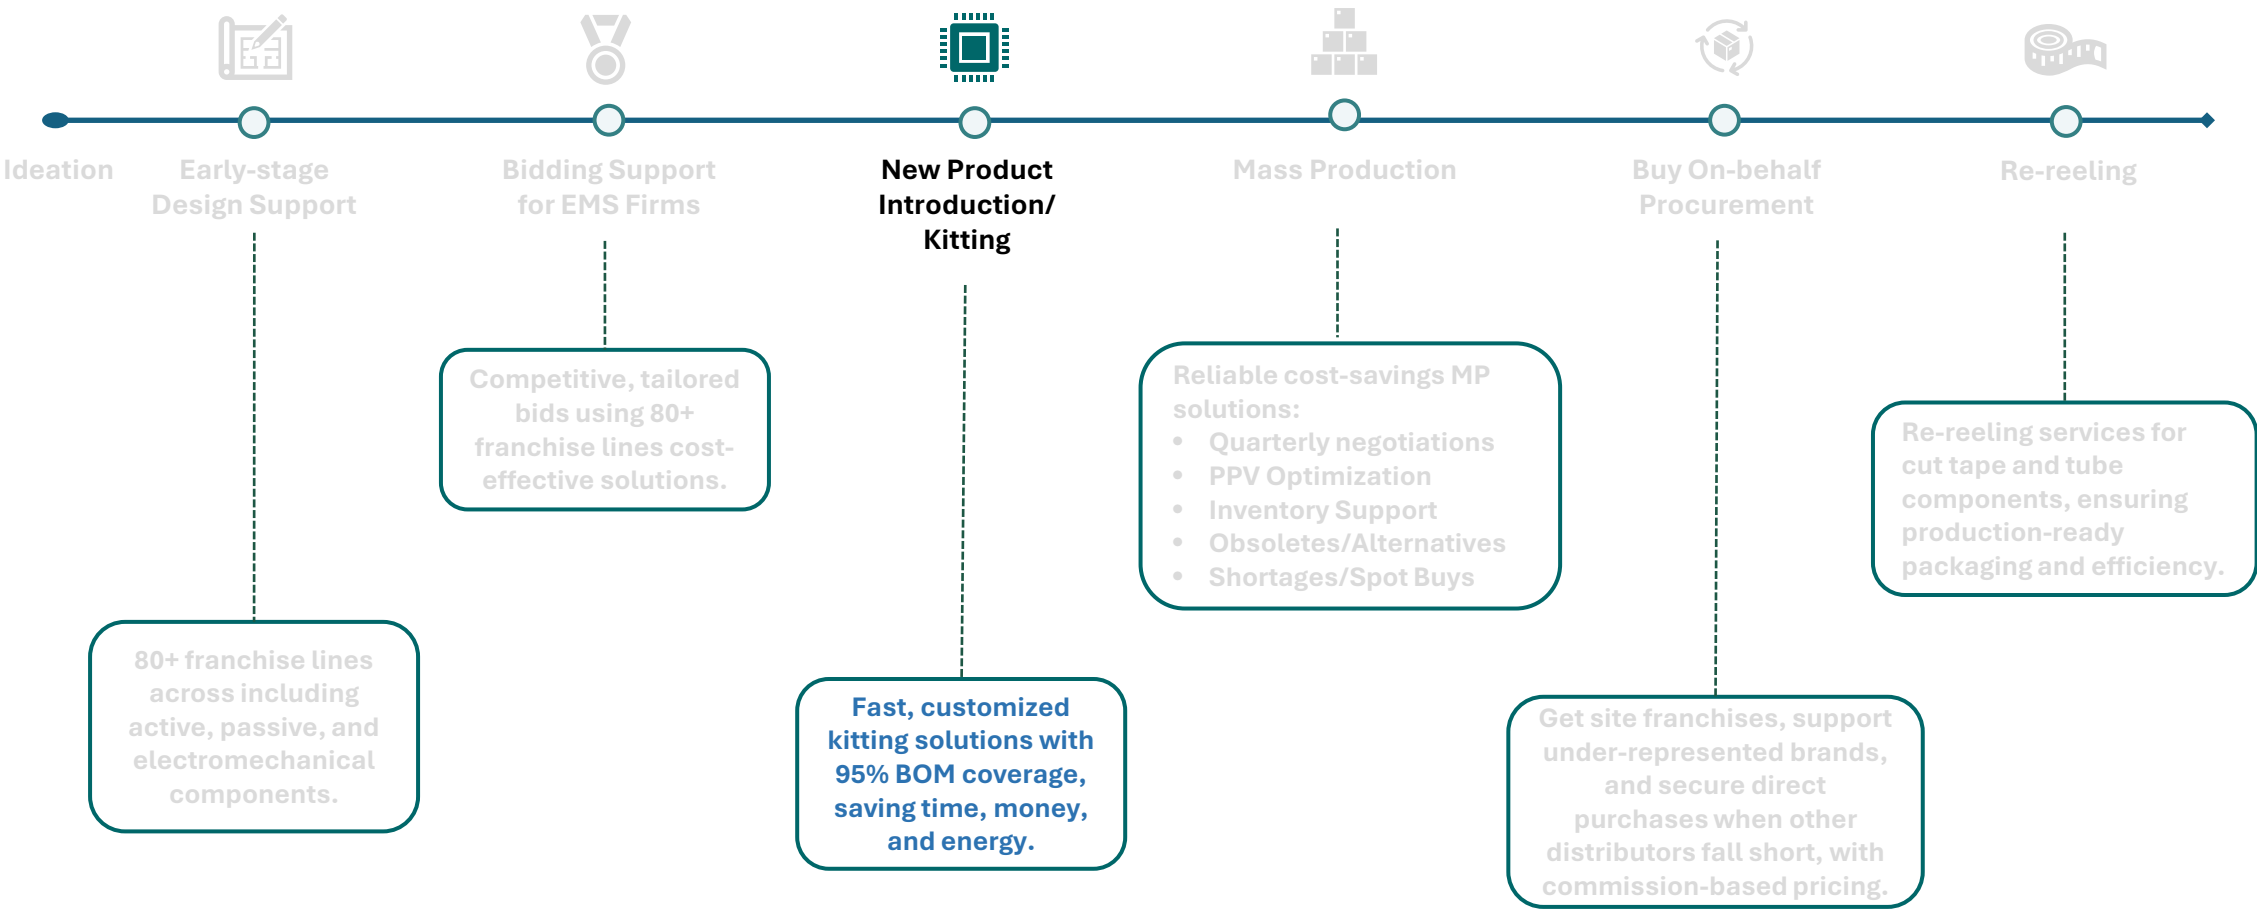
Ideation

Early-stage Design Support

Bidding Support for EMS Firms

New Product Introduction/ Kitting

Mass Production

Buy On-behalf Procurement

Re-reeling

Competitive, tailored bids using 80+ franchise lines cost-effective solutions.

Reliable cost-savings MP solutions:
- Quarterly negotiations
- PPV Optimization
- Inventory Support
- Obsoletes/Alternatives
- Shortages/Spot Buys

Re-reeling services for cut tape and tube components, ensuring production-ready packaging and efficiency.

80+ franchise lines across including active, passive, and electromechanical components.

Fast, customized kitting solutions with 95% BOM coverage, saving time, money, and energy.

Get site franchises, support under-represented brands, and secure direct purchases when other distributors fall short, with commission-based pricing.